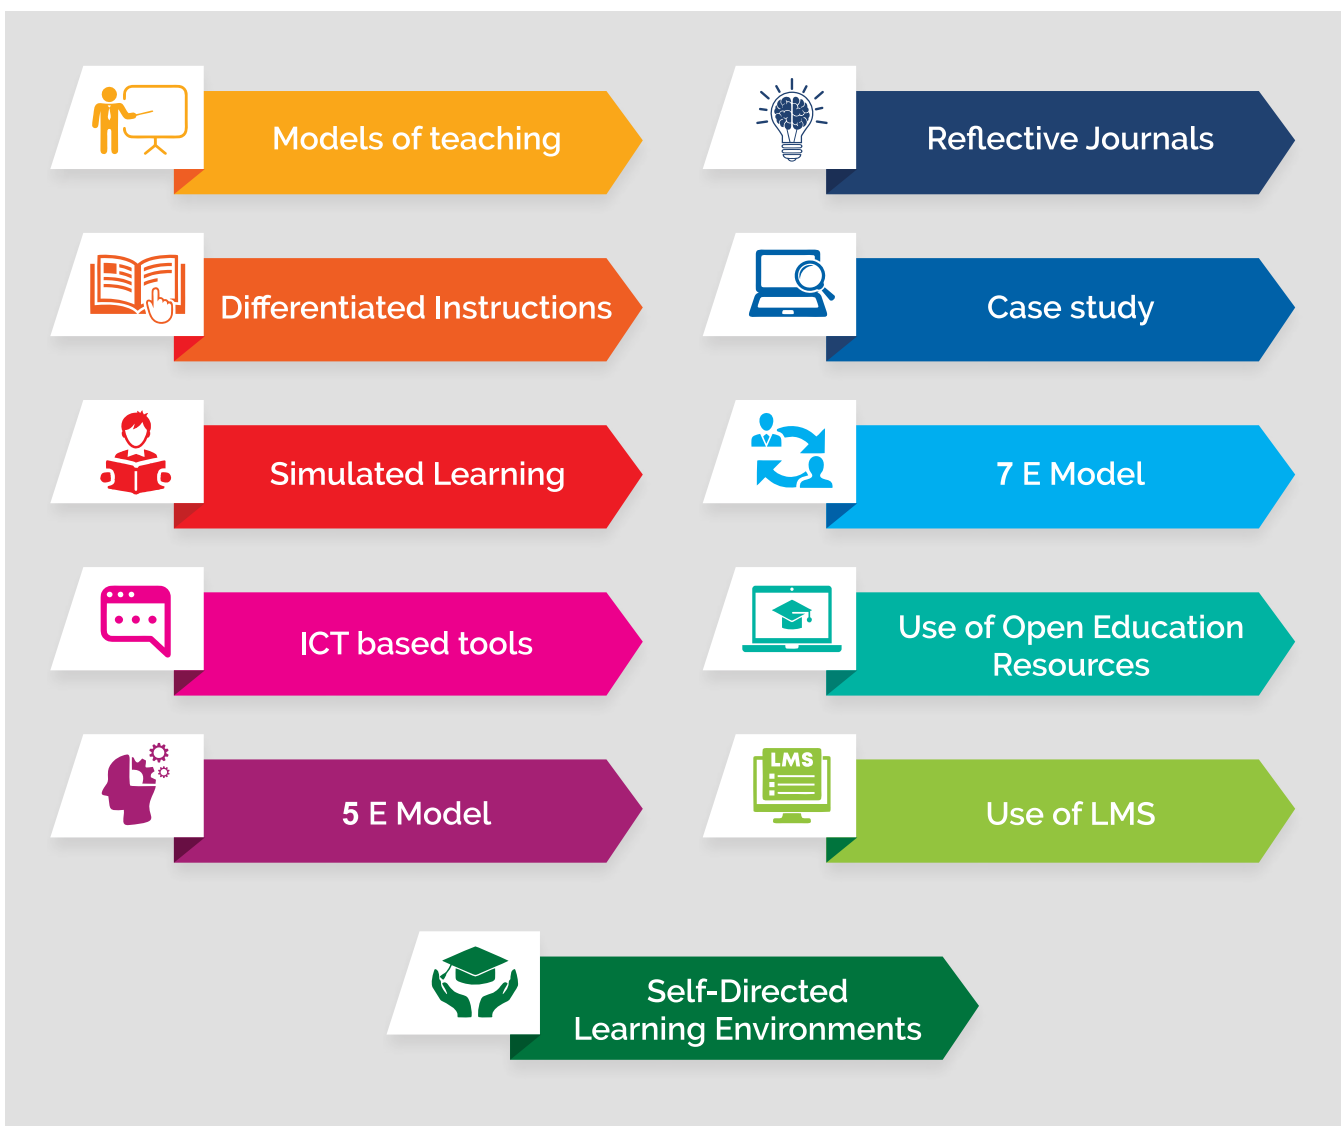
Models of teaching

Reflective Journals

Differentiated Instructions

Case study

Simulated Learning

7 E Model

ICT based tools

Use of Open Education Resources

5 E Model

LMS

Use of LMS

Self-Directed Learning Environments